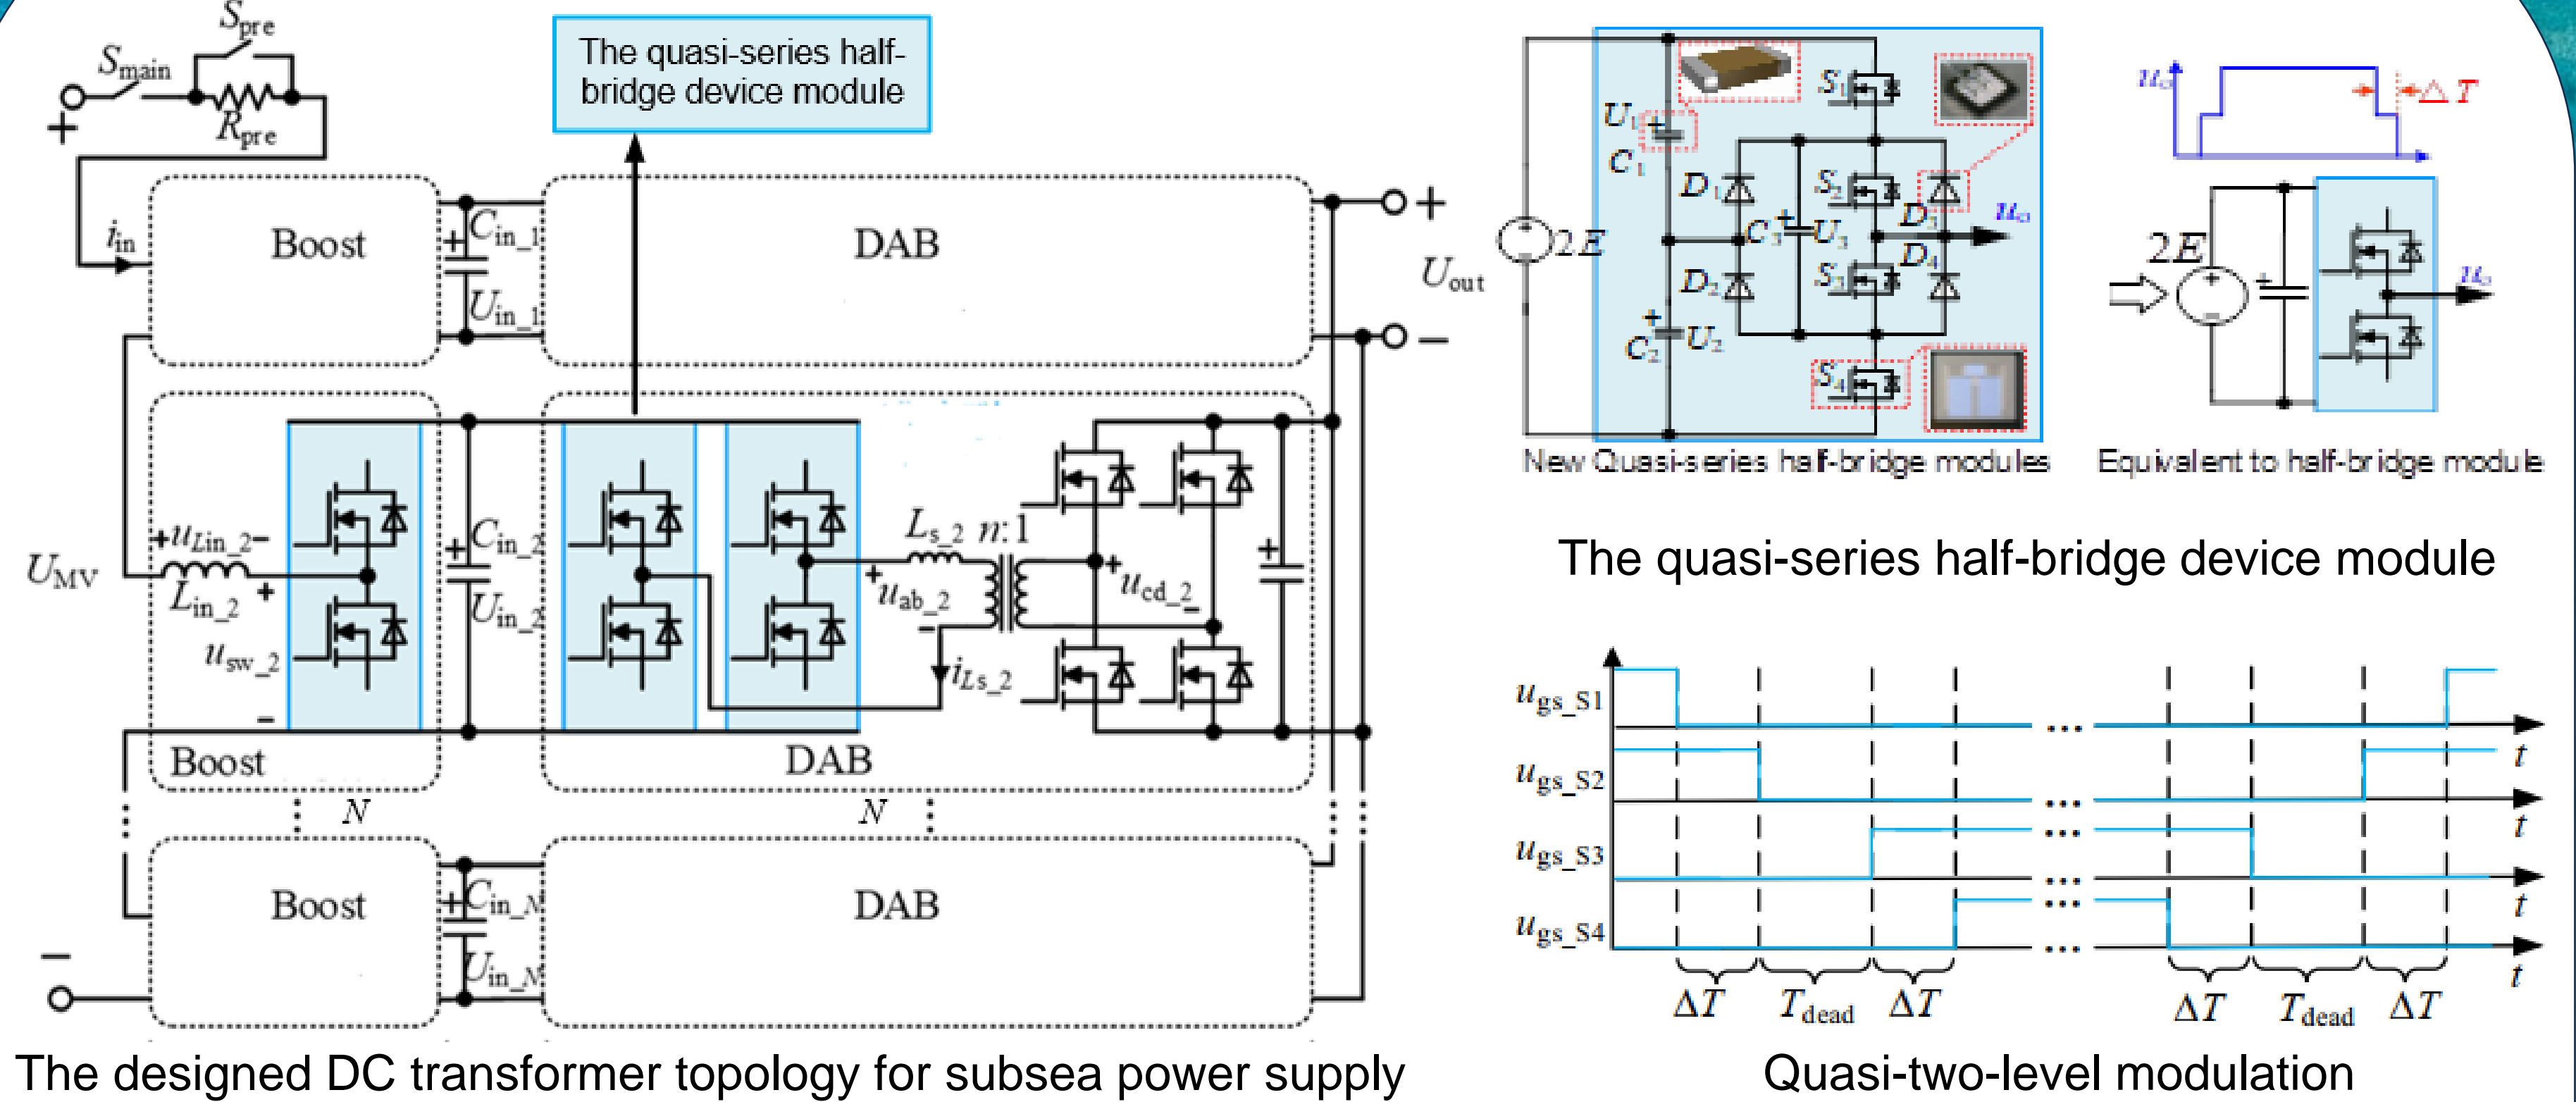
$S_{pre}$
$S_{main}$
+
$R_{pre}$
The quasi-series half-bridge device module
$i_{in}$
Boost
$C_{in\_1}$
$U_{in\_1}$
DAB
+
$U_{out}$
–
$U_{MV}$
$u_{Lin\_2}$
$L_{in\_2}$
$u_{sw\_2}$
$C_{in\_2}$
$U_{in\_2}$
$L_{s\_2}$ $n$:1
$u_{ab\_2}$
$i_{Ls\_2}$
$u_{cd\_2}$
Boost
DAB
$N$
$N$
Boost
$C_{in\_N}$
$U_{in\_N}$
DAB
–
The designed DC transformer topology for subsea power supply
$U_1$
$C_1$
$2E$
$D_1$
$D_2$
$C_2$
$U_2$
$C_3$
$U_3$
$S_1$
$S_2$
$S_3$
$S_4$
$D_3$
$D_4$
$u_o$
New Quasi-series half-bridge modules
$u_o$
$\Delta T$
$2E$
$u_o$
Equivalent to half-bridge module
The quasi-series half-bridge device module
$u_{gs\_S1}$
$u_{gs\_S2}$
$u_{gs\_S3}$
$u_{gs\_S4}$
$t$
$t$
$t$
$t$
$\Delta T$
$T_{dead}$
$\Delta T$
$\Delta T$
$T_{dead}$
$\Delta T$
Quasi-two-level modulation